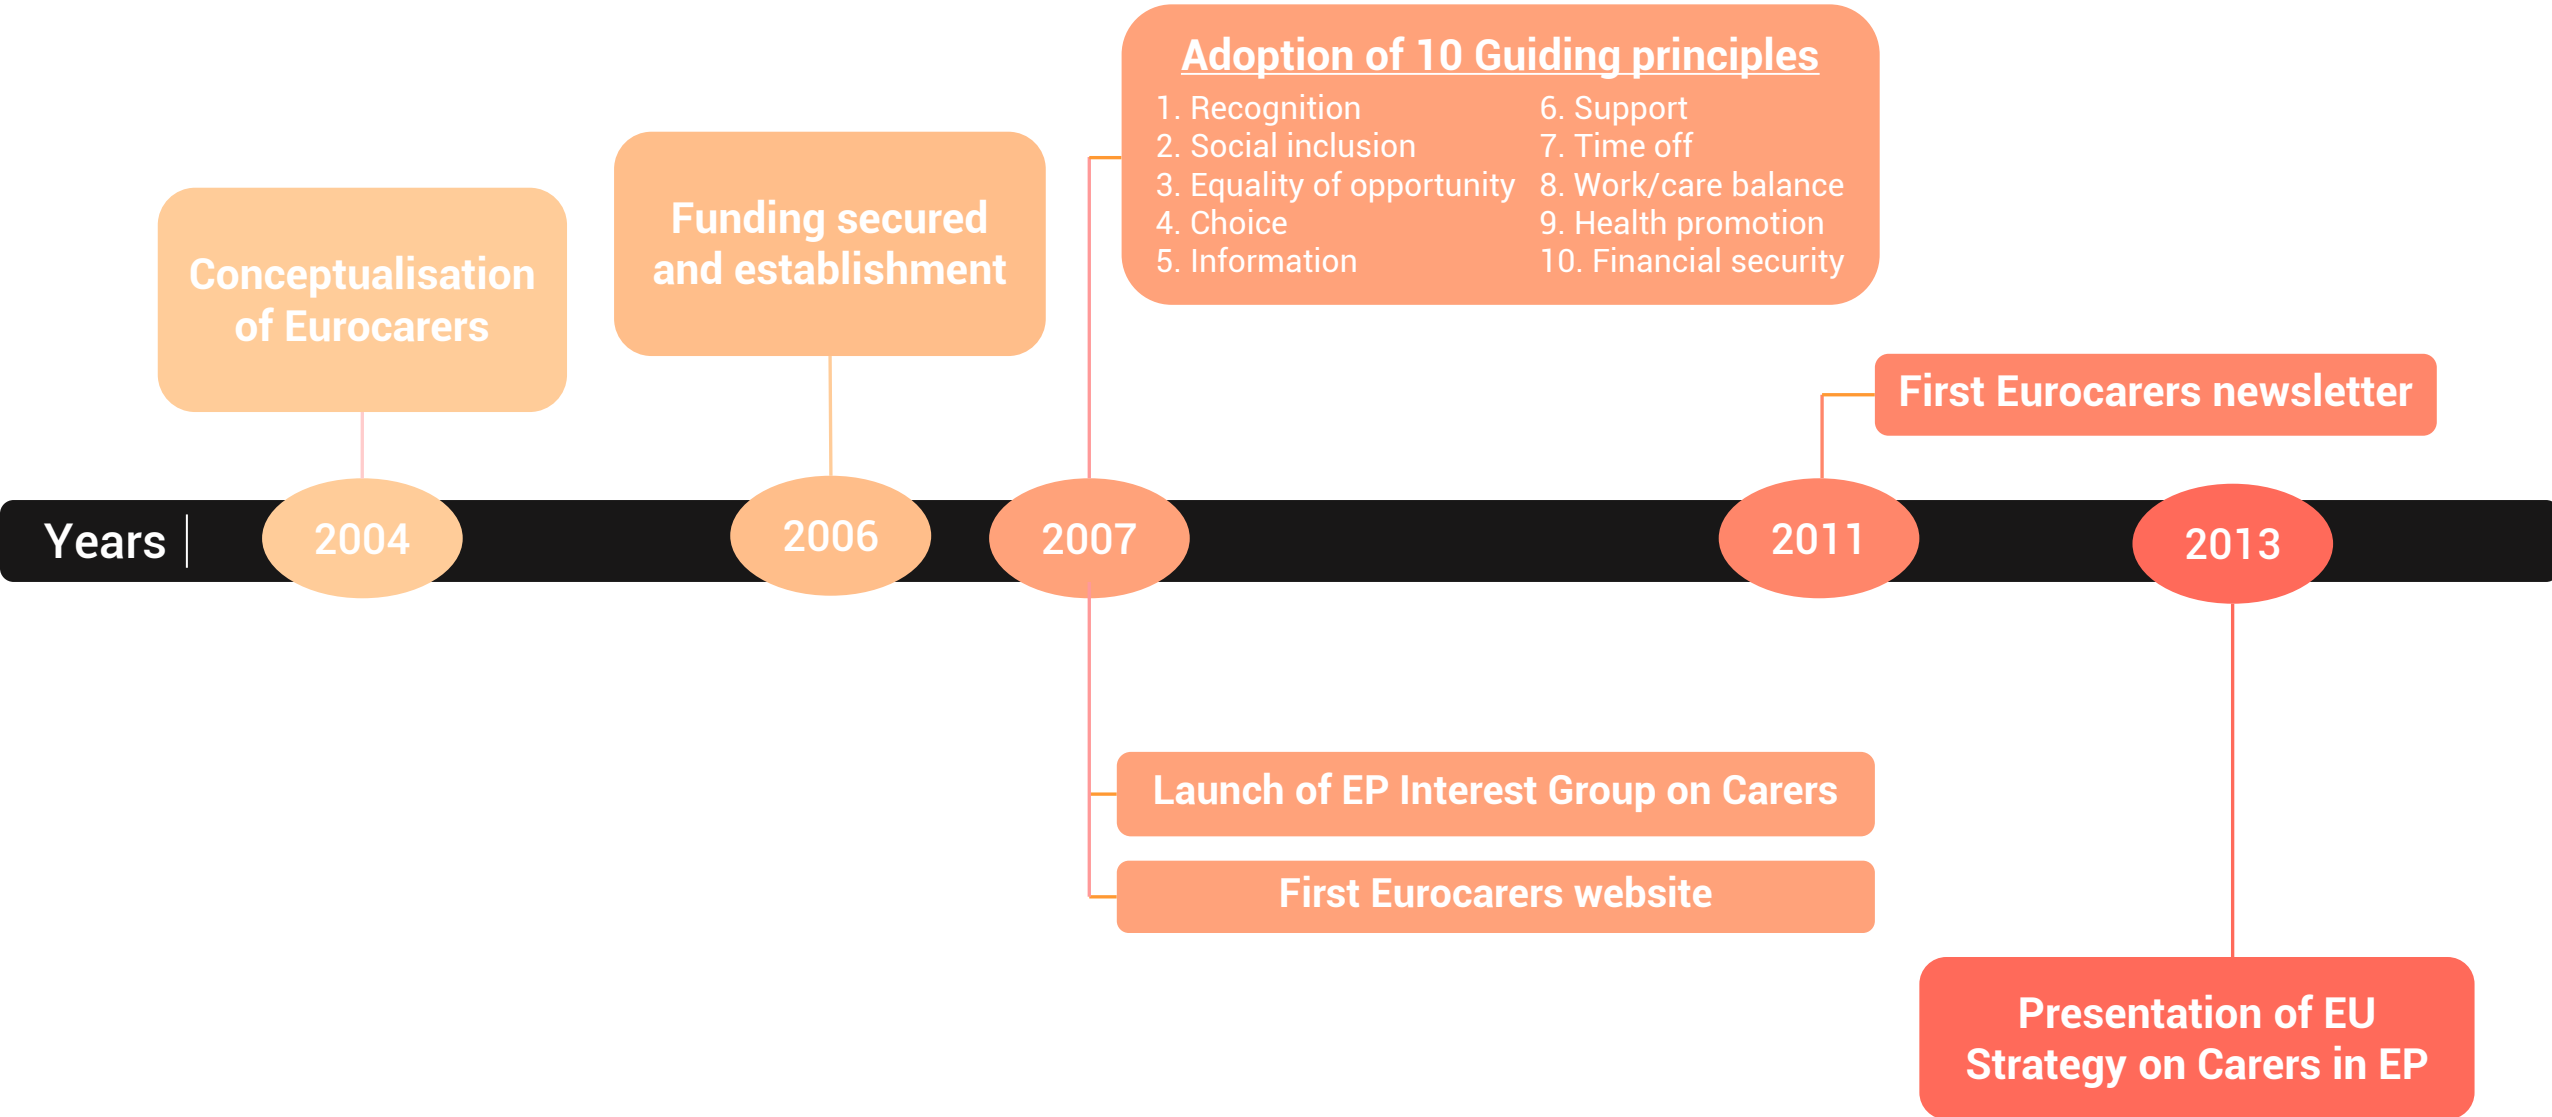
Adoption of 10 Guiding principles

1. Recognition
2. Social inclusion
3. Equality of opportunity
4. Choice
5. Information

6. Support
7. Time off
8. Work/care balance
9. Health promotion
10. Financial security

Conceptualisation of Eurocarers

Funding secured and establishment

First Eurocarers newsletter

Years | 2004 2006 2007 2011 2013

Launch of EP Interest Group on Carers

First Eurocarers website

Presentation of EU Strategy on Carers in EP